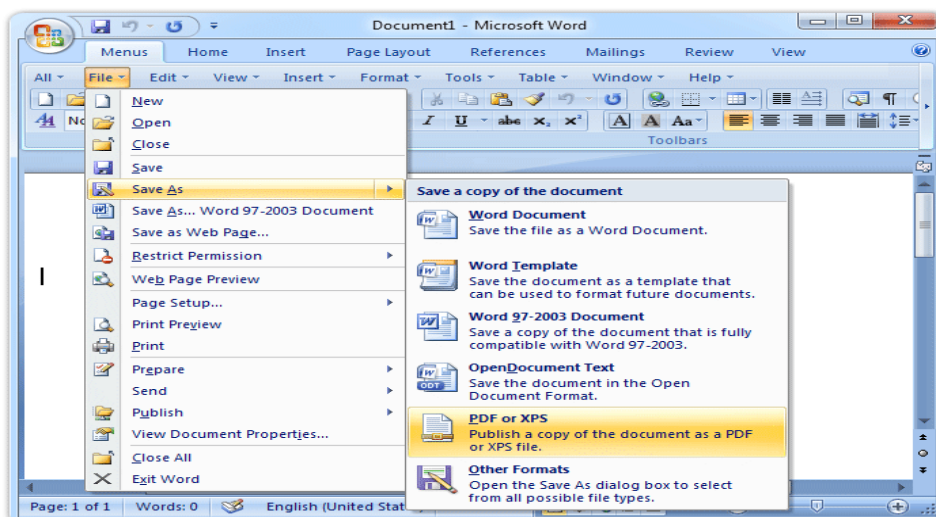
Document1 - Microsoft Word

Menus | Home | Insert | Page Layout | References | Mailings | Review | View

All | File | Edit | View | Insert | Format | Tools | Table | Window | Help

Toolbars

New
Open
Close
Save
Save As
Save As... Word 97-2003 Document
Save as Web Page...
Restrict Permission
Web Page Preview
Page Setup...
Print Preview
Print
Prepare
Send
Publish
View Document Properties...
Close All
Exit Word

Save a copy of the document

Word Document
Save the file as a Word Document.

Word Template
Save the document as a template that can be used to format future documents.

Word 97-2003 Document
Save a copy of the document that is fully compatible with Word 97-2003.

OpenDocument Text
Save the document in the Open Document Format.

PDF or XPS
Publish a copy of the document as a PDF or XPS file.

Other Formats
Open the Save As dialog box to select from all possible file types.

Page: 1 of 1 | Words: 0 | English (United Stat